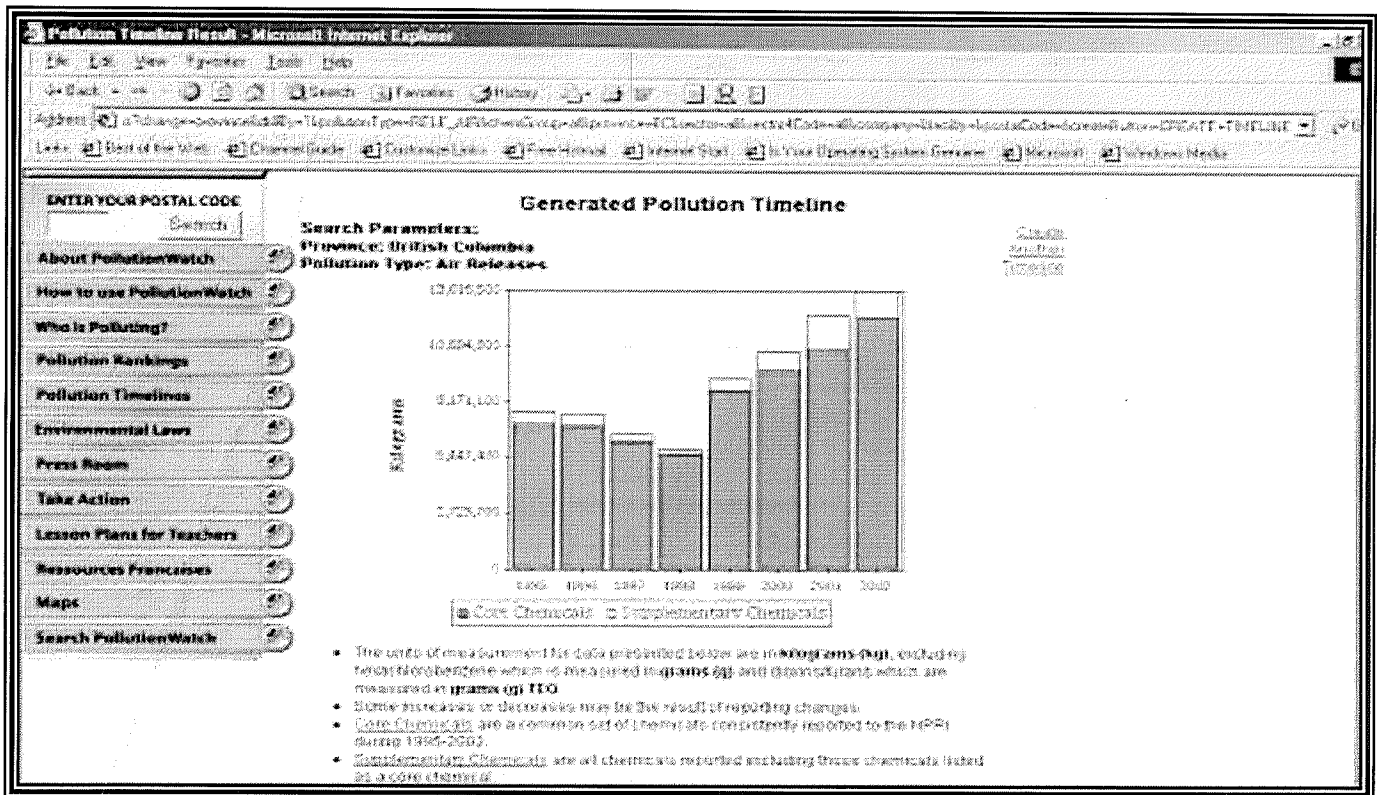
Pollution Timeline Result - Microsoft Internet Explorer

File Edit View Favorites Tools Help

Back Search Favorites History

Address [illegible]

Links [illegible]

ENTER YOUR POSTAL CODE

Search

About PollutionWatch

How to use PollutionWatch

Who is Polluting?

Pollution Rankings

Pollution Timelines

Environmental Laws

Press Room

Take Action

Lesson Plans for Teachers

Ressources Francaises

Maps

Search PollutionWatch

Generated Pollution Timeline

Search Parameters:
Province: British Columbia
Pollution Type: Air Releases

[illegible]

13,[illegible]
10,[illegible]
8,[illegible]
5,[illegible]
2,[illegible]
0

kilograms

1995 1996 1997 1998 1999 2000 2001 2002

Core Chemicals Supplementary Chemicals

• The units of measurement for data presented below are kilograms (kg), excluding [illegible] which is measured in grams (g) and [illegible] which are measured in grams (g) TEQ.
• Some increases or decreases may be the result of reporting changes.
• Core Chemicals are a common set of chemicals consistently reported to the NPRI during 1995-2002.
• Supplementary Chemicals are all chemicals reported excluding those chemicals listed as a core chemical.